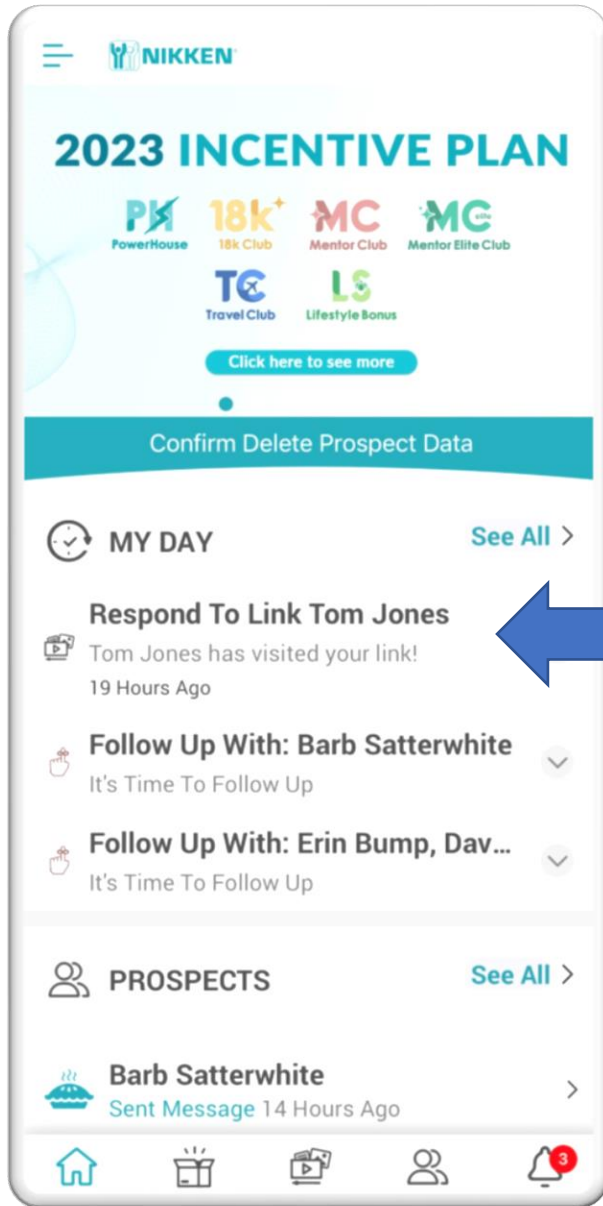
NIKKEN

2023 INCENTIVE PLAN

PH PowerHouse
18k 18k Club
MC Mentor Club
MC elite Mentor Elite Club
TC Travel Club
LS Lifestyle Bonus

Click here to see more

Confirm Delete Prospect Data

MY DAY
See All >

Respond To Link Tom Jones
Tom Jones has visited your link!
19 Hours Ago

Follow Up With: Barb Satterwhite
It's Time To Follow Up

Follow Up With: Erin Bump, Dav...
It's Time To Follow Up

PROSPECTS
See All >

Barb Satterwhite
Sent Message 14 Hours Ago

3